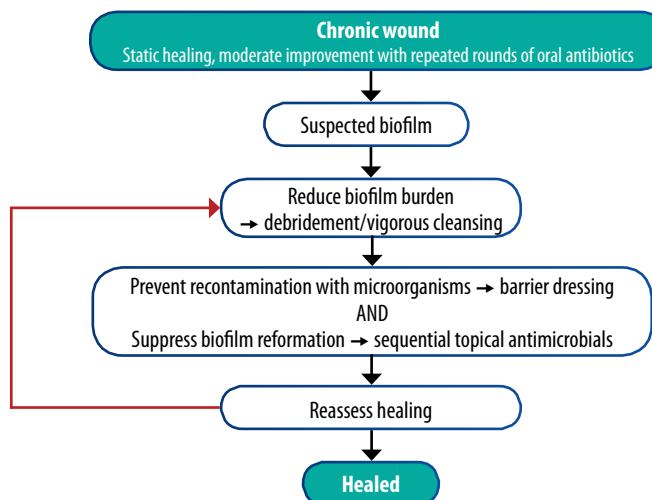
Chronic wound
Static healing, moderate improvement with repeated rounds of oral antibiotics

Suspected biofilm

Reduce biofilm burden
→ debridement/vigorous cleansing

Prevent recontamination with microorganisms → barrier dressing
AND
Suppress biofilm reformation → sequential topical antimicrobials

Reassess healing

Healed